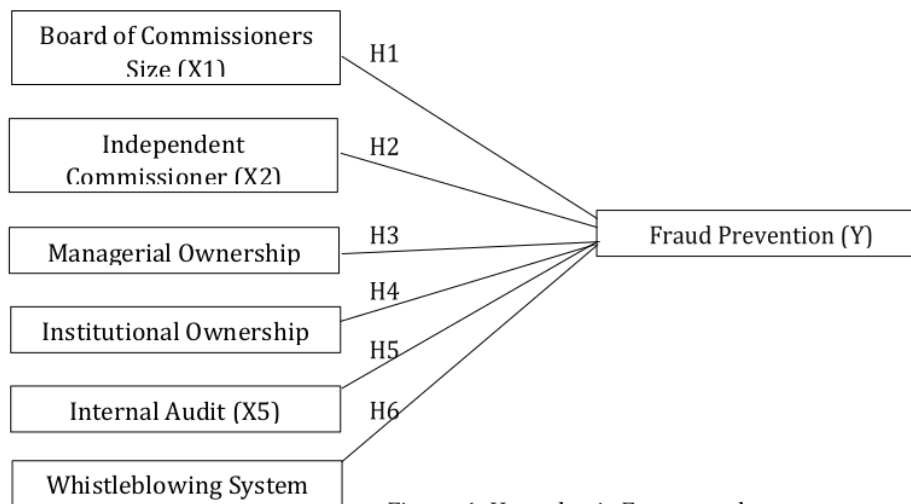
Board of Commissioners Size (X1)

H1

Independent Commissioner (X2)

H2

Managerial Ownership

H3

Fraud Prevention (Y)

H4

Institutional Ownership

H5

Internal Audit (X5)

H6

Whistleblowing System

Figure 1. Hypothesis Framework